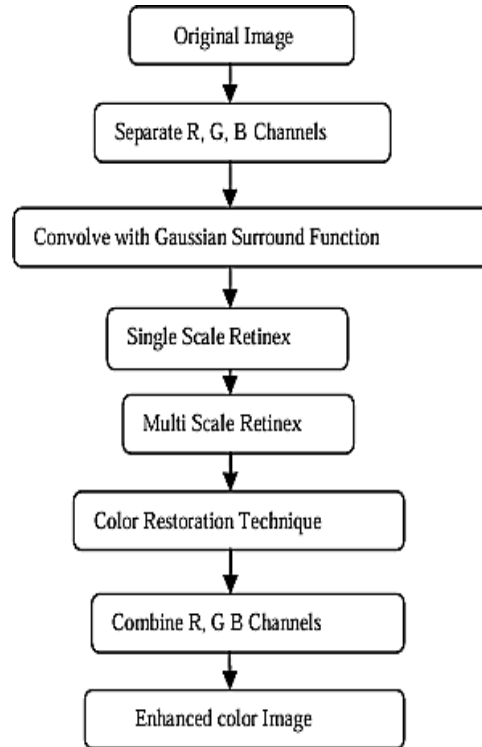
Original Image

Separate R, G, B Channels

Convolve with Gaussian Surround Function

Single Scale Retinex

Multi Scale Retinex

Color Restoration Technique

Combine R, G B Channels

Enhanced color Image